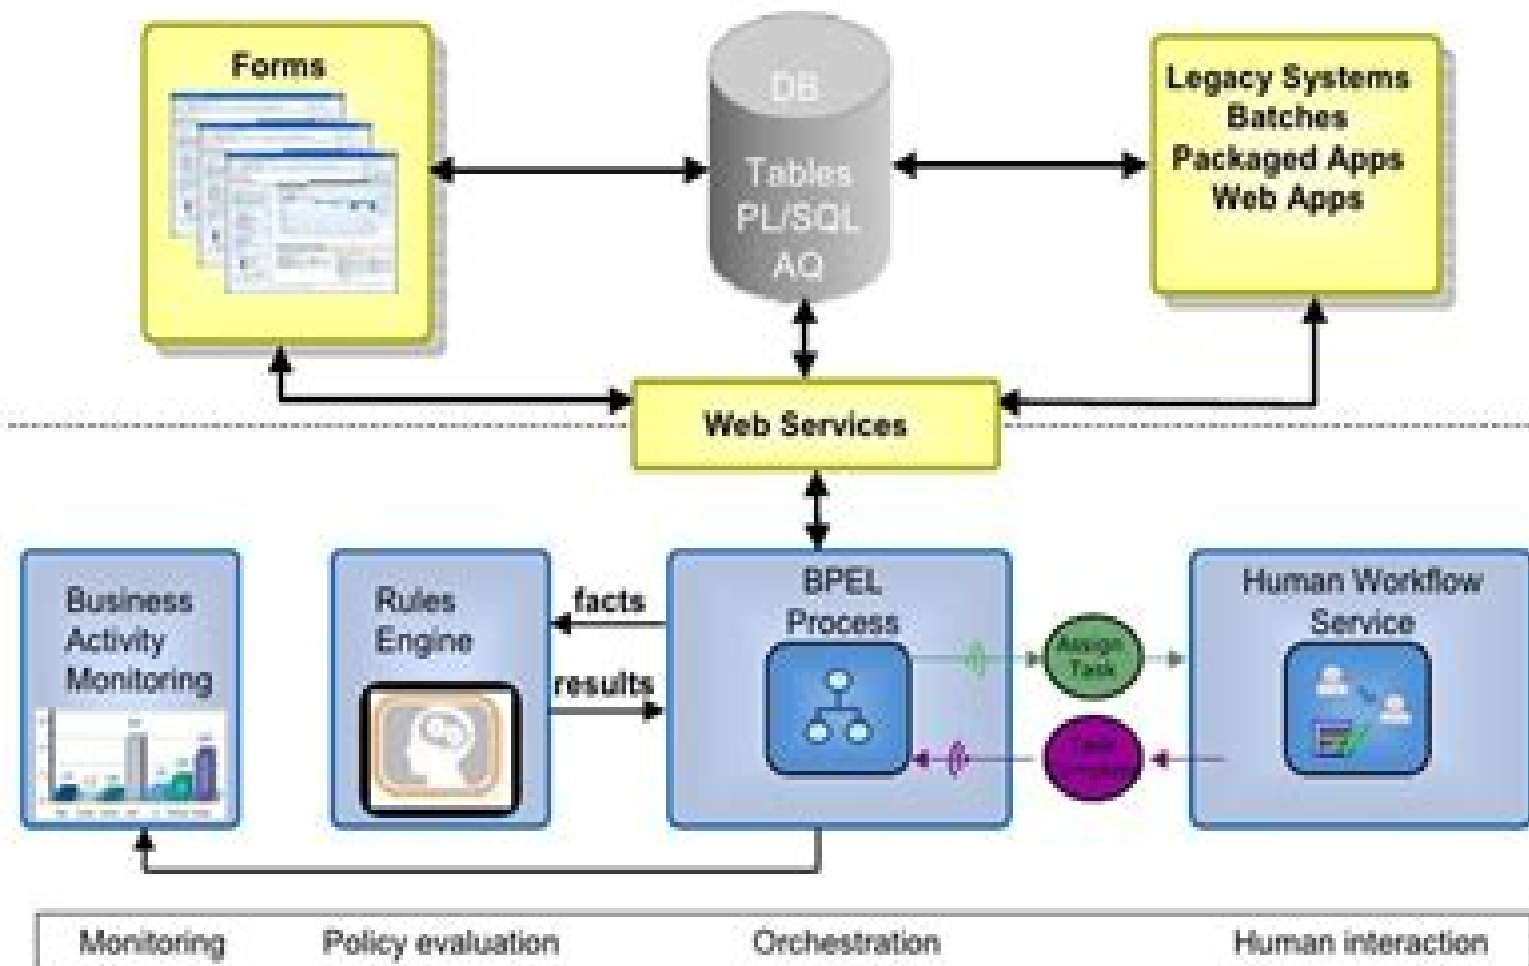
Forms

DB
Tables
PL/SQL
AQ

Legacy Systems
Batches
Packaged Apps
Web Apps

Web Services

Business Activity Monitoring

Rules Engine

facts

results

BPEL Process

Assign Task

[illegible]

Human Workflow Service

Monitoring

Policy evaluation

Orchestration

Human interaction